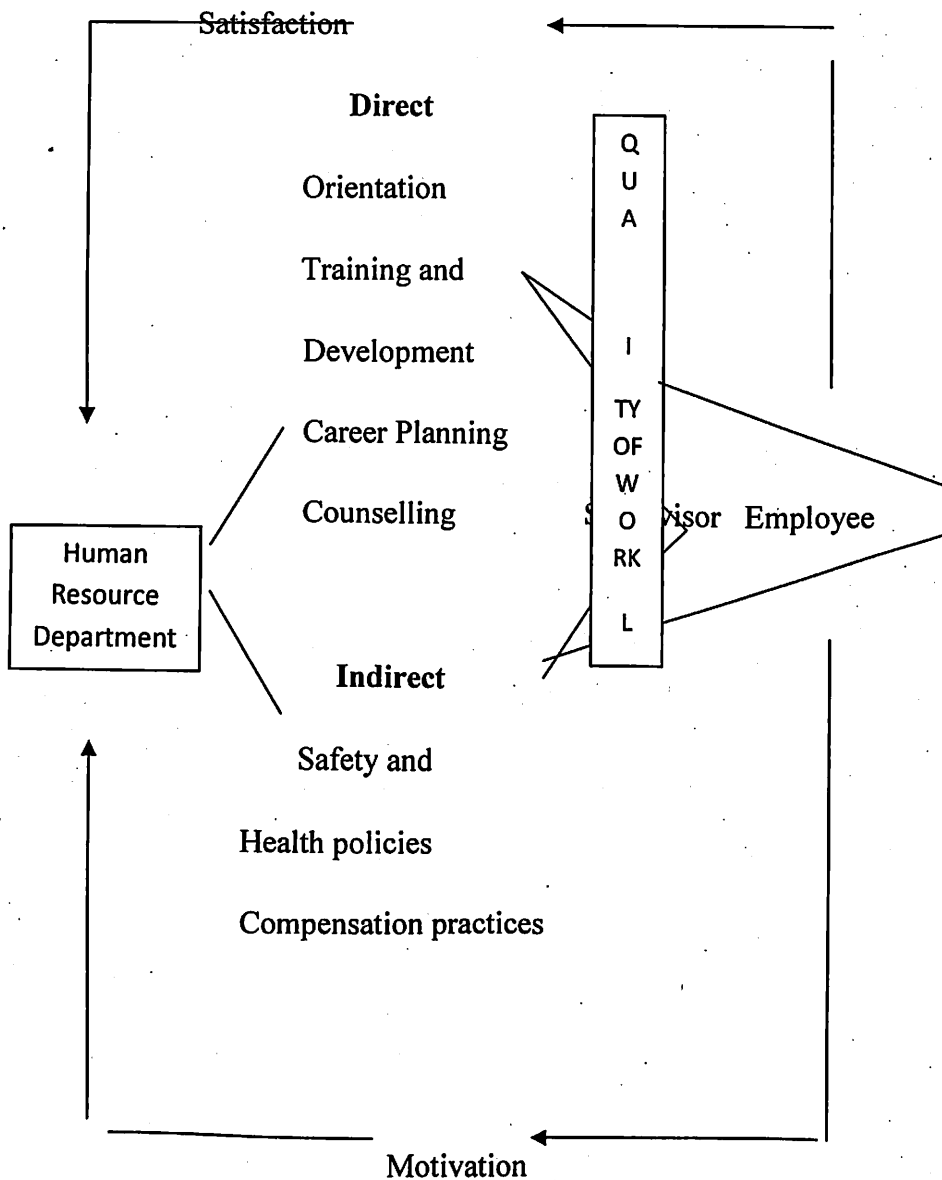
Satisfaction

Direct

Orientation

Training and

Development

Career Planning

Counselling

Q
U
A

I

TY
OF
W
O
RK

L

S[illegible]visor Employee

Human Resource Department

Indirect

Safety and

Health policies

Compensation practices

Motivation